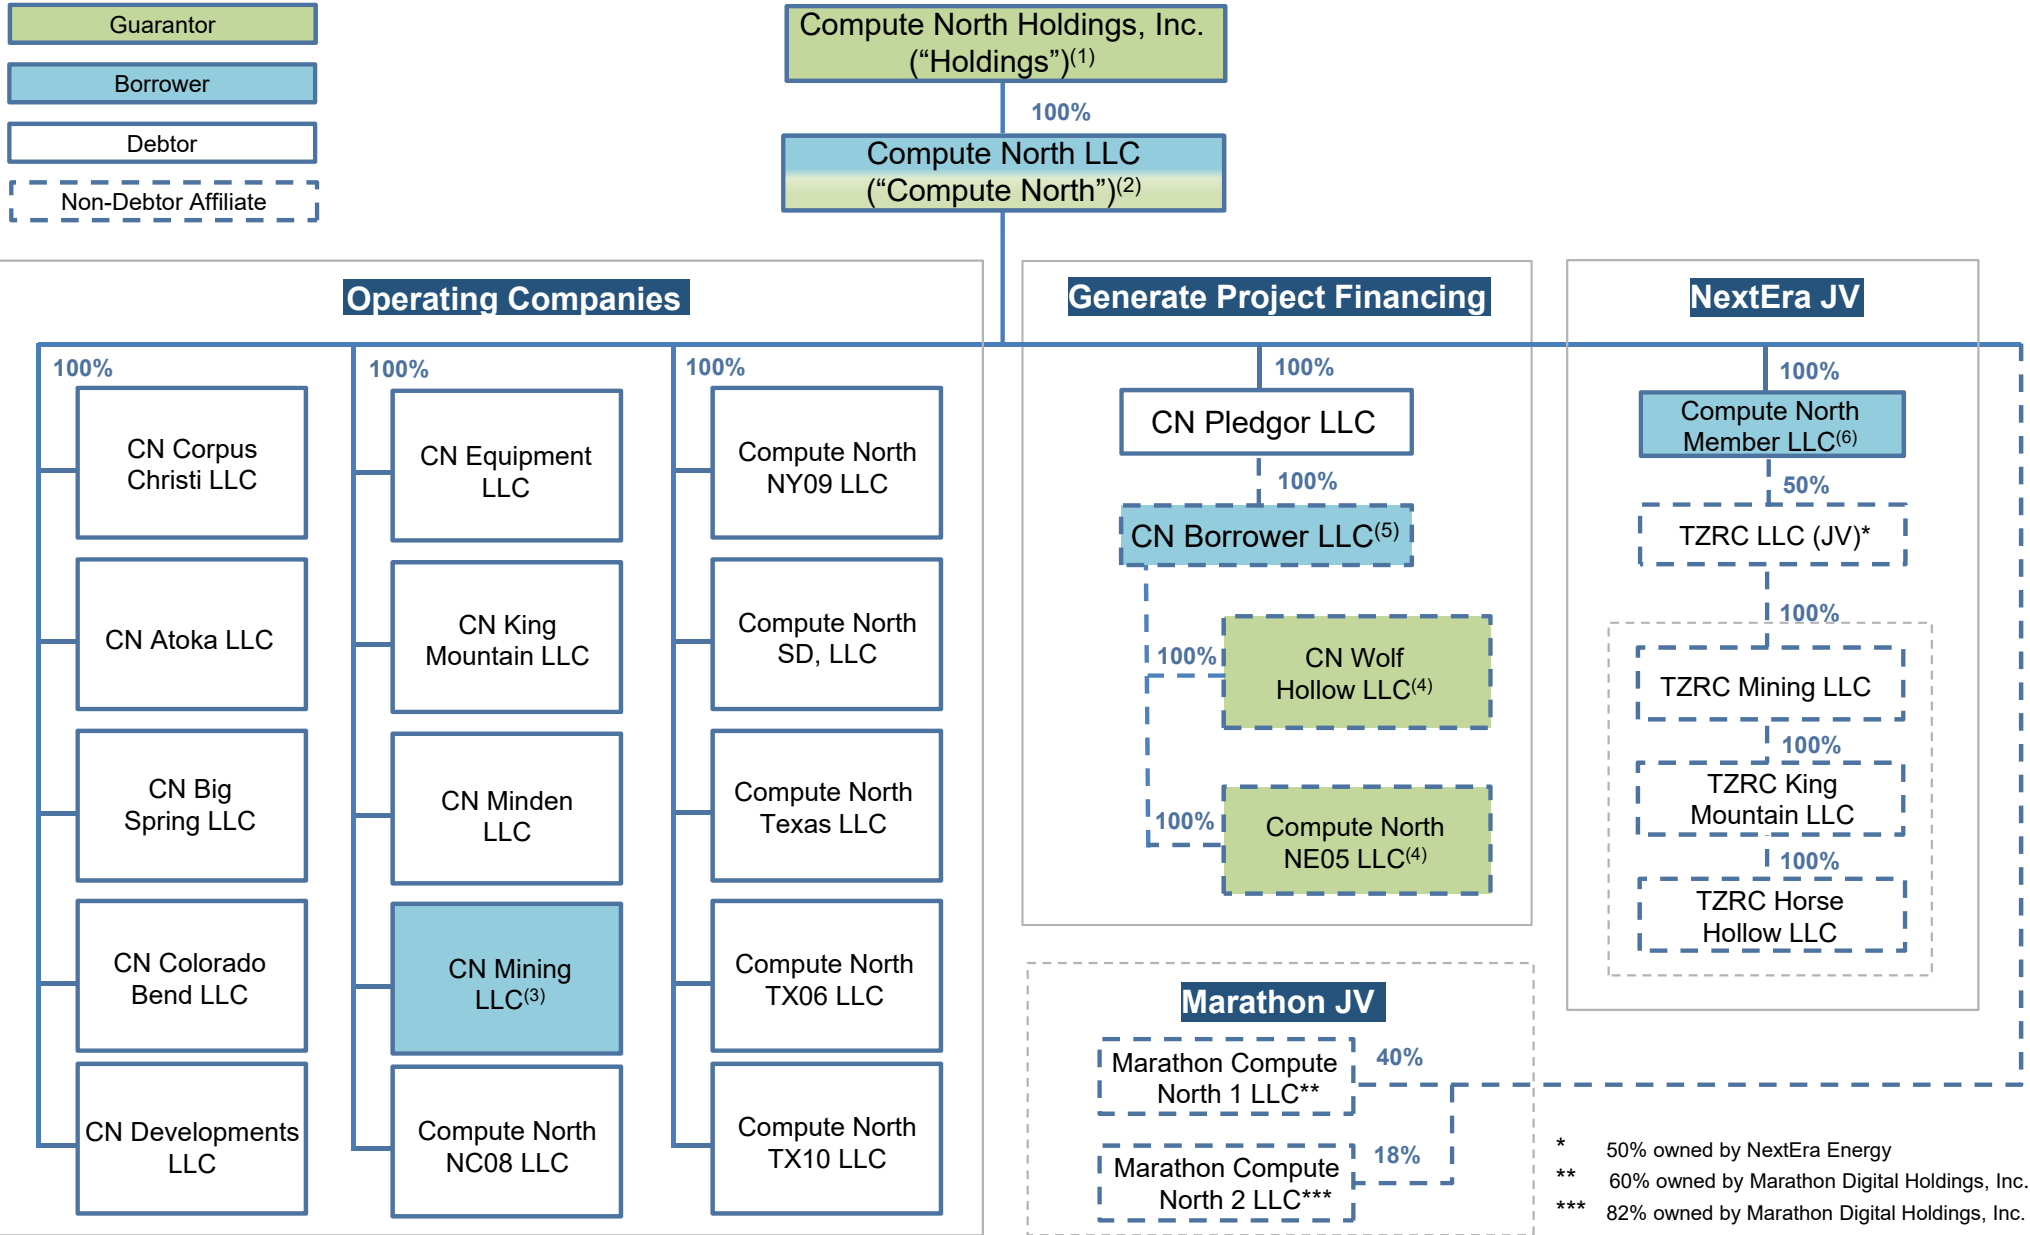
Guarantor

Borrower

Debtor

Non-Debtor Affiliate

Compute North Holdings, Inc. (“Holdings”)$^{(1)}$

100%

Compute North LLC (“Compute North”)$^{(2)}$

Operating Companies

100%

CN Corpus Christi LLC

CN Atoka LLC

CN Big Spring LLC

CN Colorado Bend LLC

CN Developments LLC

100%

CN Equipment LLC

CN King Mountain LLC

CN Minden LLC

CN Mining LLC$^{(3)}$

Compute North NC08 LLC

100%

Compute North NY09 LLC

Compute North SD, LLC

Compute North Texas LLC

Compute North TX06 LLC

Compute North TX10 LLC

Generate Project Financing

100%

CN Pledgor LLC

100%

CN Borrower LLC$^{(5)}$

100%

CN Wolf Hollow LLC$^{(4)}$

100%

Compute North NE05 LLC$^{(4)}$

NextEra JV

100%

Compute North Member LLC$^{(6)}$

50%

TZRC LLC (JV)*

100%

TZRC Mining LLC

100%

TZRC King Mountain LLC

100%

TZRC Horse Hollow LLC

Marathon JV

Marathon Compute North 1 LLC**

40%

Marathon Compute North 2 LLC***

18%

* 50% owned by NextEra Energy

** 60% owned by Marathon Digital Holdings, Inc.

*** 82% owned by Marathon Digital Holdings, Inc.